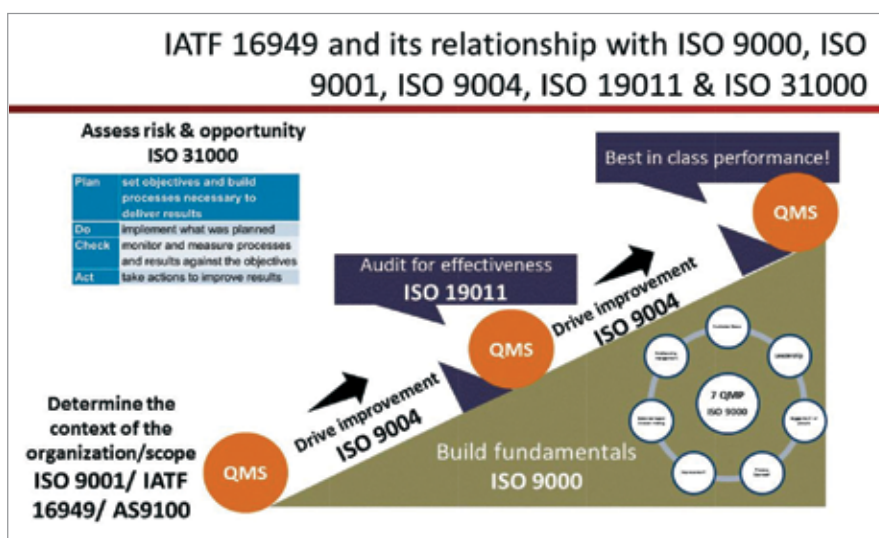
IATF 16949 and its relationship with ISO 9000, ISO 9001, ISO 9004, ISO 19011 & ISO 31000

Assess risk & opportunity
ISO 31000

| | |
|---|---|
| Plan | set objectives and build processes necessary to deliver results |
| Do | implement what was planned |
| Check | monitor and measure processes and results against the objectives |
| Act | take actions to improve results |

Best in class performance!

QMS

Audit for effectiveness
ISO 19011

Drive improvement
ISO 9004

QMS

Drive improvement
ISO 9004

Determine the context of the organization/scope
ISO 9001/ IATF 16949/ AS9100

QMS

Build fundamentals
ISO 9000

7 QMP
ISO 9000

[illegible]